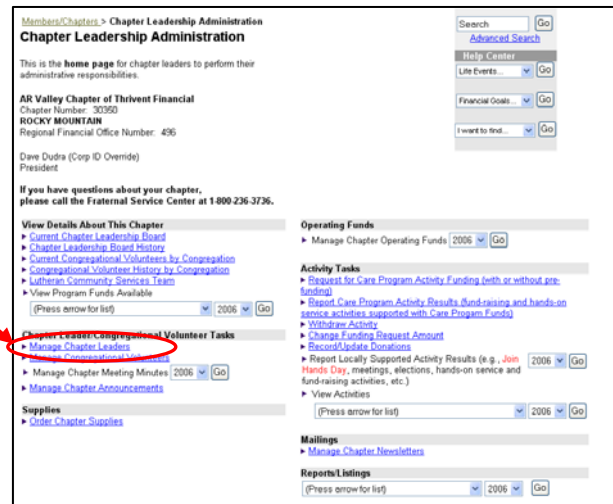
Members/Chapters > Chapter Leadership Administration

Chapter Leadership Administration

This is the home page for chapter leaders to perform their administrative responsibilities.

AR Valley Chapter of Thrivent Financial
Chapter Number: 30360
ROCKY MOUNTAIN
Regional Financial Office Number: 496

Dave Dudra (Corp ID Override)
President

If you have questions about your chapter, please call the Fraternal Service Center at 1-800-236-3736.

Search Go
Advanced Search

Help Center
Life Events... Go
Financial Goals... Go
I want to find... Go

View Details About This Chapter
Current Chapter Leadership Board
Chapter Leadership Board History
Current Congregational Volunteers by Congregation
Congregational Volunteer History by Congregation
Lutheran Community Services Team
View Program Funds Available
(Press arrow for list) 2006 Go

Chapter Leader/Congregational Volunteer Tasks
Manage Chapter Leaders
Manage Congregational Volunteers
Manage Chapter Meeting Minutes 2006 Go
Manage Chapter Announcements

Supplies
Order Chapter Supplies

Operating Funds
Manage Chapter Operating Funds 2006 Go

Activity Tasks
Request for Care Program Activity Funding (with or without pre-funding)
Report Care Program Activity Results (fund-raising and hands-on service activities supported with Care Progam Funds)
Withdraw Activity
Change Funding Request Amount
Record/Update Donations
Report Locally Supported Activity Results (e.g., Join Hands Day, meetings, elections, hands-on service and fund-raising activities, etc.) 2006 Go
View Activities
(Press arrow for list) 2006 Go

Mailings
Manage Chapter Newsletters

Reports/Listings
(Press arrow for list) 2006 Go